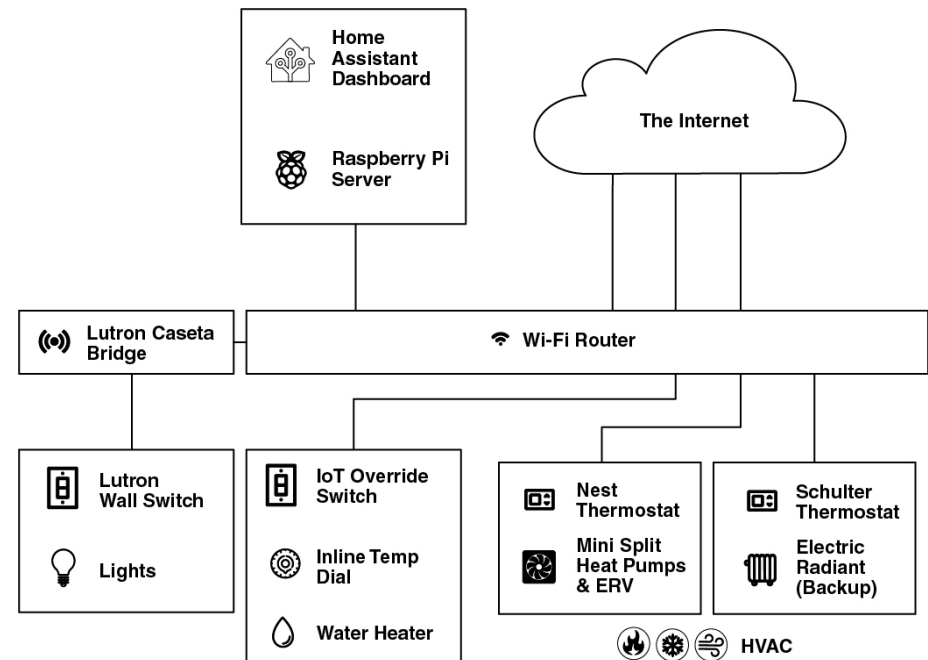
Home Assistant Dashboard

Raspberry Pi Server

The Internet

Lutron Caseta Bridge

Wi-Fi Router

Lutron Wall Switch

Lights

IoT Override Switch

Inline Temp Dial

Water Heater

Nest Thermostat

Mini Split Heat Pumps & ERV

Schulter Thermostat

Electric Radiant (Backup)

HVAC